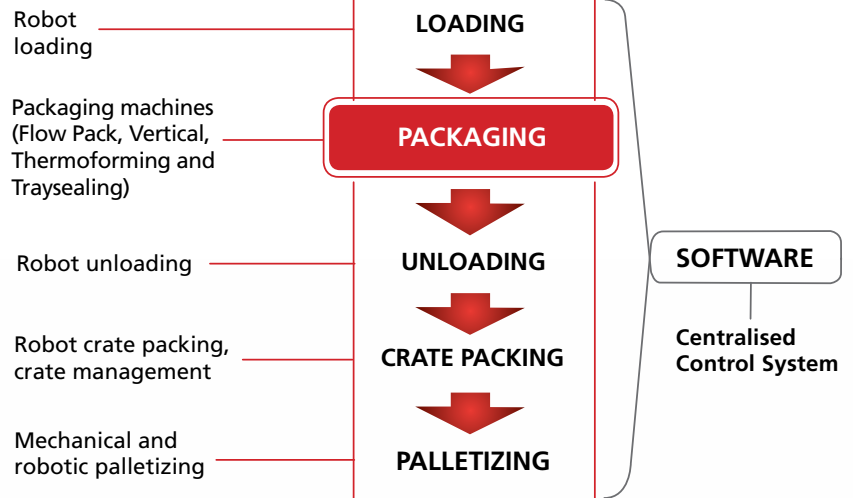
Robot loading

LOADING

Packaging machines (Flow Pack, Vertical, Thermoforming and Traysealing)

PACKAGING

Robot unloading

UNLOADING

Robot crate packing, crate management

CRATE PACKING

Mechanical and robotic palletizing

PALLETIZING

SOFTWARE

Centralised Control System